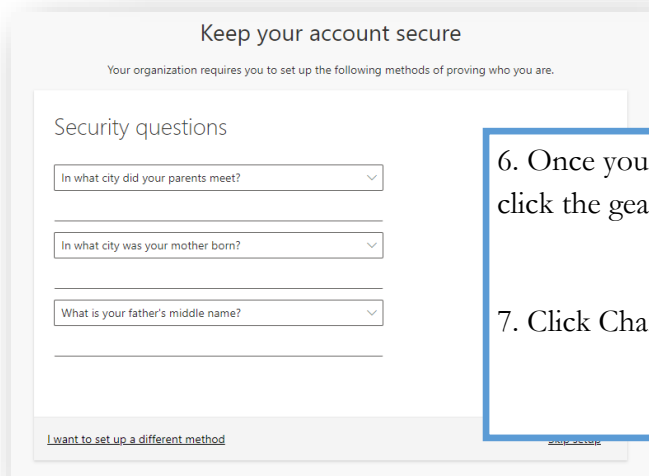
Keep your account secure

Your organization requires you to set up the following methods of proving who you are.

Security questions

In what city did your parents meet?

In what city was your mother born?

What is your father's middle name?

I want to set up a different method

Skip setup

6. Once you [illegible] click the gea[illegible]

7. Click Cha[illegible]